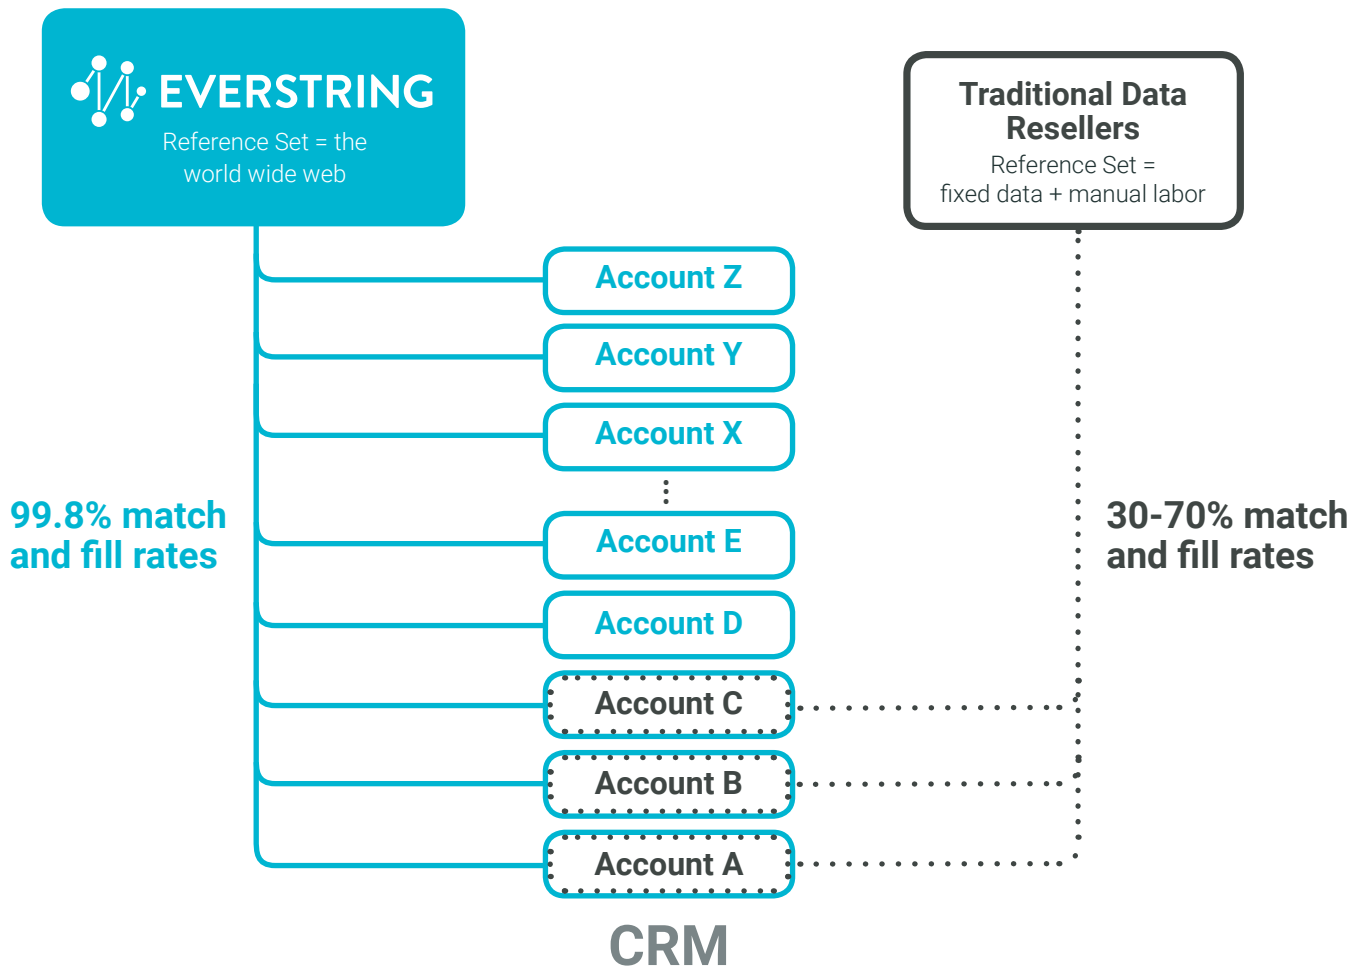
EVERSTRING
Reference Set = the world wide web

Traditional Data Resellers
Reference Set = fixed data + manual labor

Account Z
Account Y
Account X
⋮
Account E
Account D
Account C
Account B
Account A

99.8% match and fill rates

30-70% match and fill rates

CRM